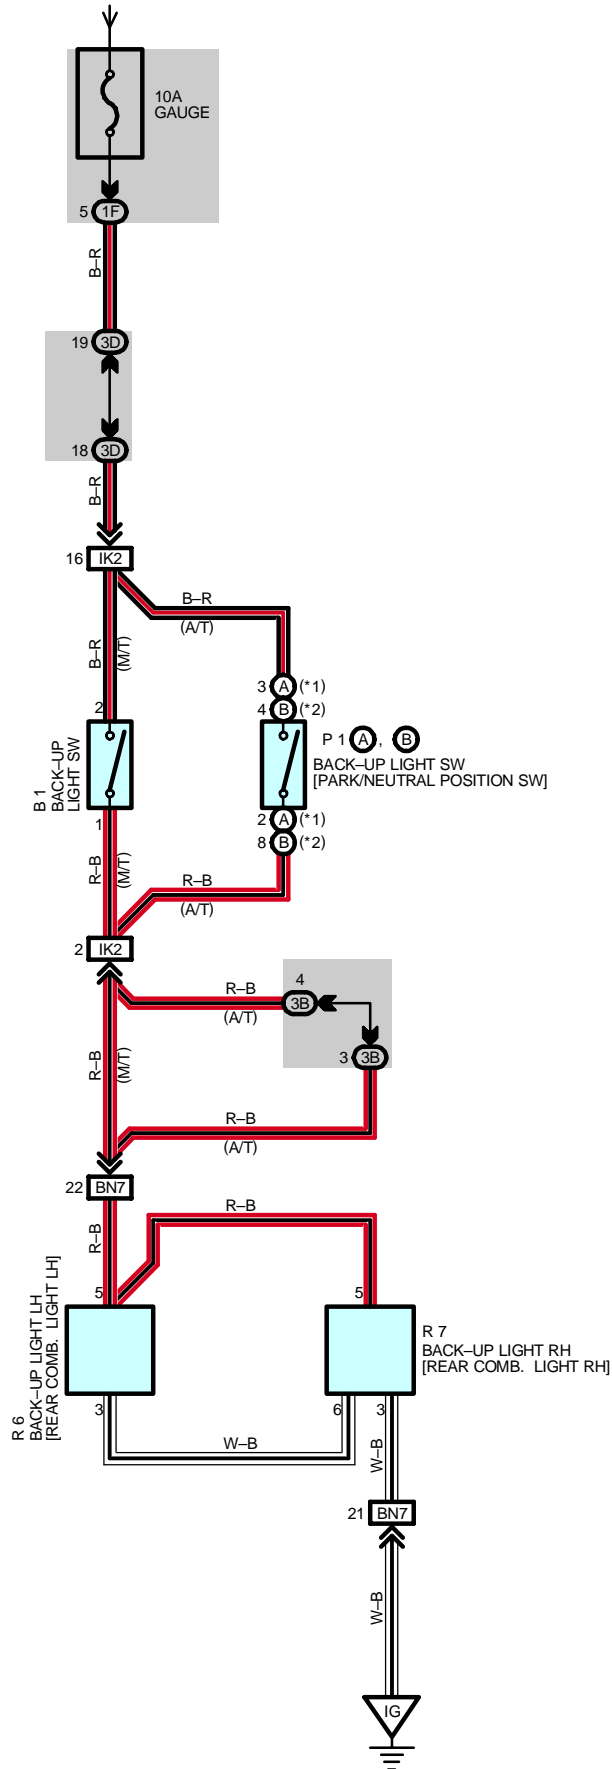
10A
GAUGE

5 1F

B–R

19 3D

18 3D

B–R

16 IK2

B–R
(A/T)

B–R
(M/T)

3 A (*1)
4 B (*2)

2

B 1
BACK–UP
LIGHT SW

P 1 A, B
BACK–UP LIGHT SW
[PARK/NEUTRAL POSITION SW]

1

2 A (*1)
8 B (*2)

R–B
(M/T)

R–B
(A/T)

2 IK2

4

R–B
(A/T)

3B

3 3B

R–B
(M/T)

R–B
(A/T)

22 BN7

R–B

R–B

5

5

R 6
BACK–UP LIGHT LH
[REAR COMB. LIGHT LH]

R 7
BACK–UP LIGHT RH
[REAR COMB. LIGHT RH]

3

6

3

W–B

W–B

21 BN7

W–B

IG